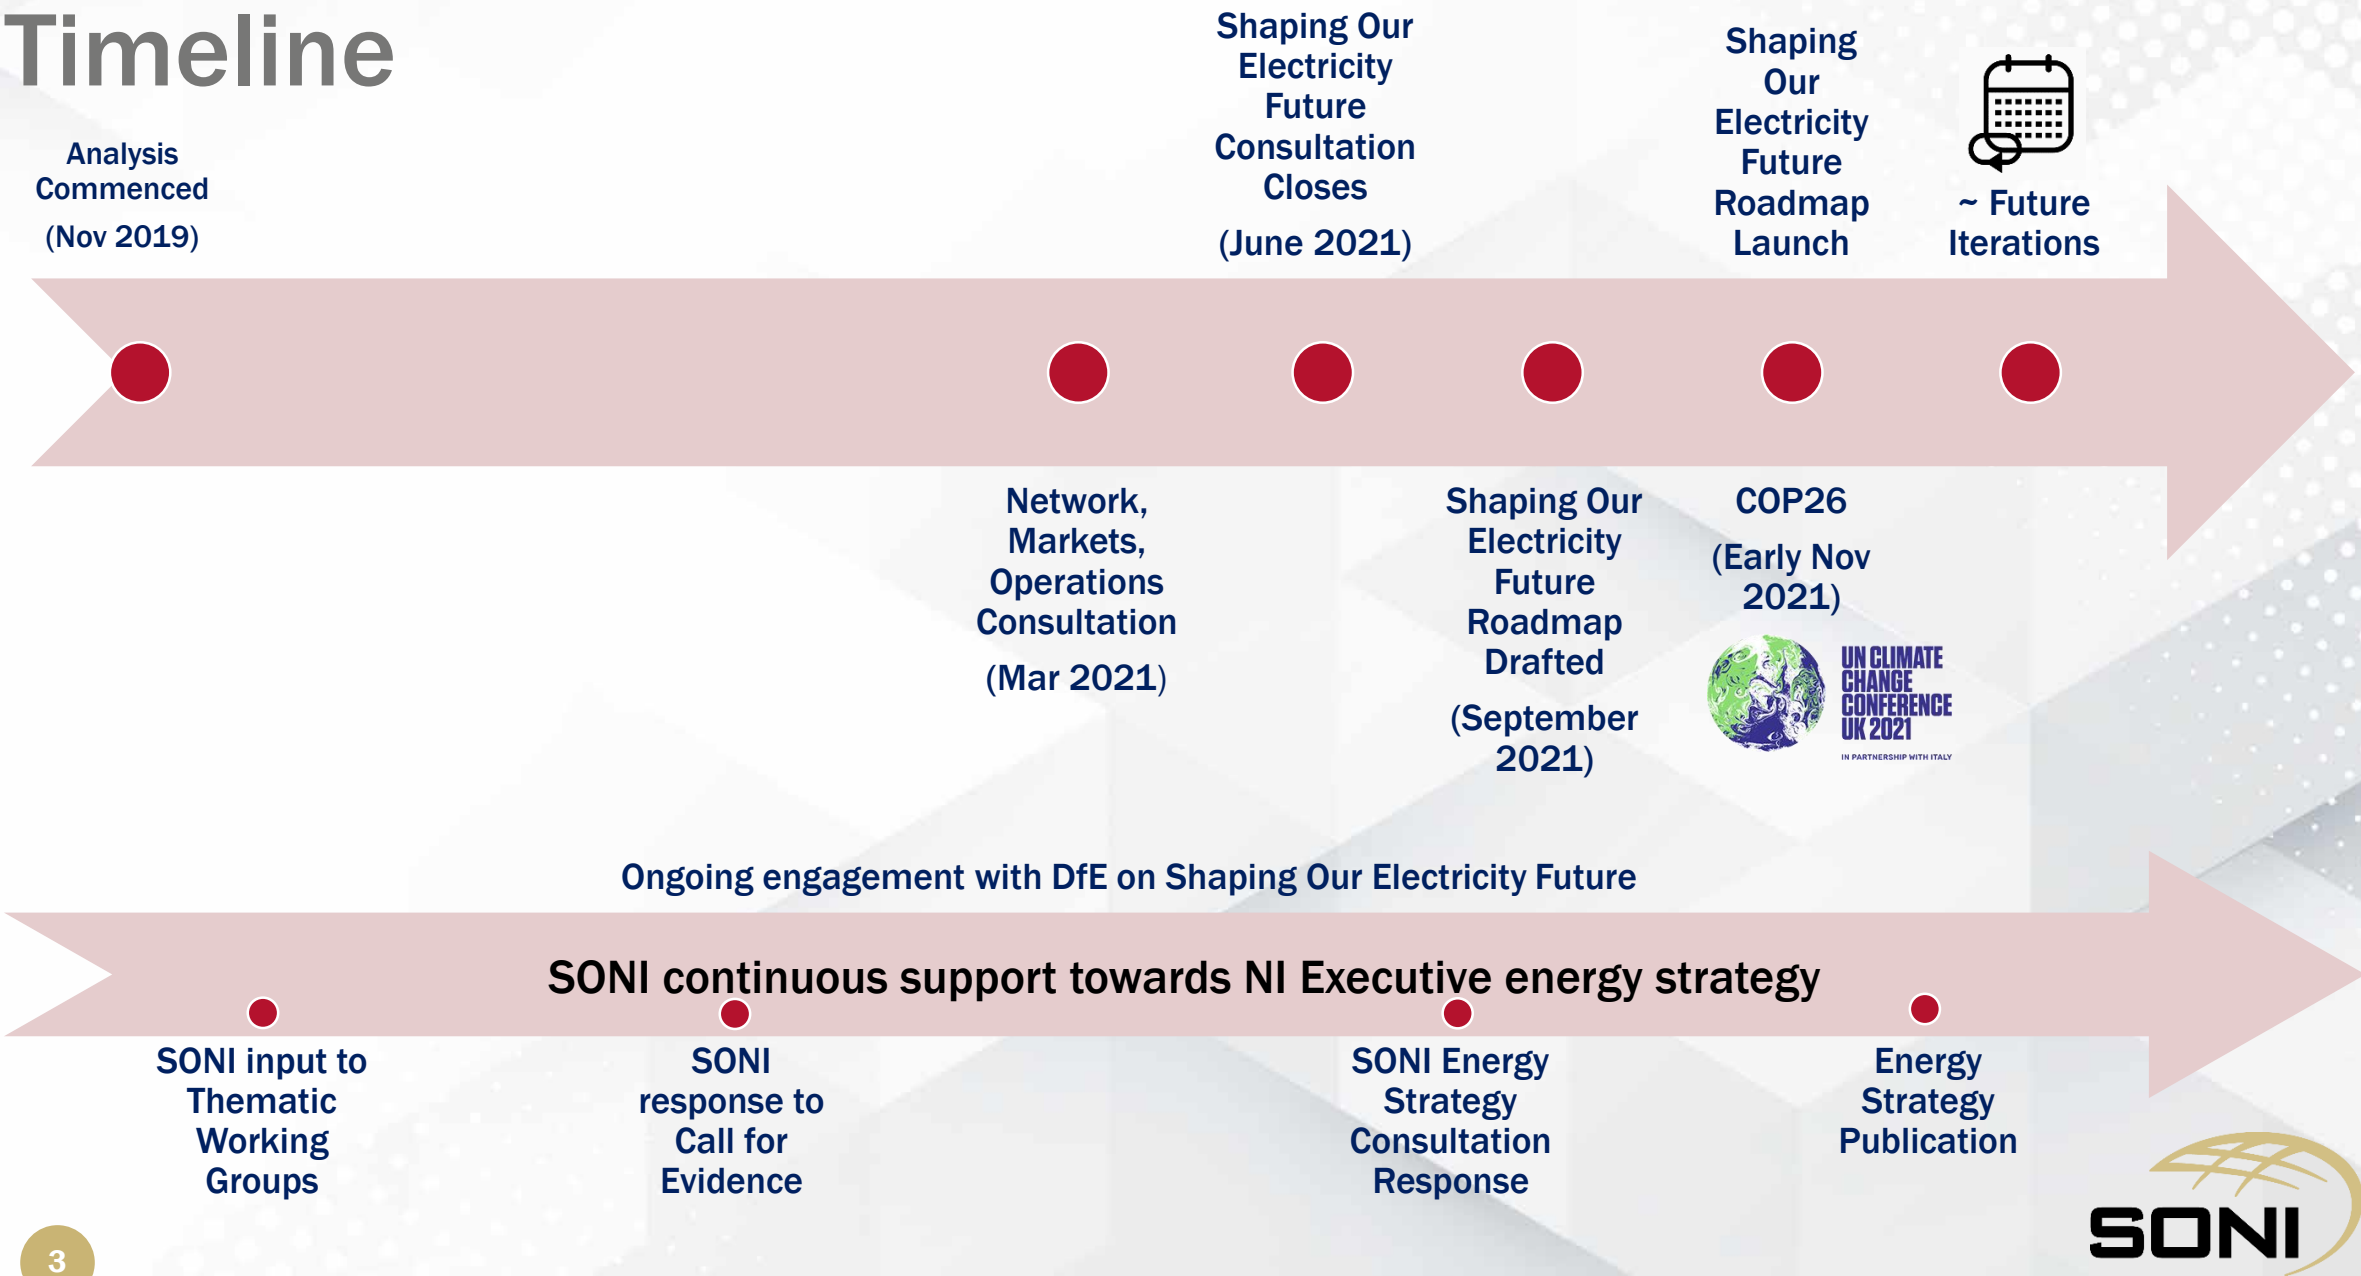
Timeline

Analysis Commenced

(Nov 2019)

Shaping Our Electricity Future Consultation Closes

(June 2021)

Shaping Our Electricity Future Roadmap Launch

~ Future Iterations

Network, Markets, Operations Consultation

(Mar 2021)

Shaping Our Electricity Future Roadmap Drafted

(September 2021)

COP26

(Early Nov 2021)

UN CLIMATE CHANGE CONFERENCE UK 2021

IN PARTNERSHIP WITH ITALY

Ongoing engagement with DfE on Shaping Our Electricity Future

SONI continuous support towards NI Executive energy strategy

SONI input to Thematic Working Groups

SONI response to Call for Evidence

SONI Energy Strategy Consultation Response

Energy Strategy Publication

3

SONI